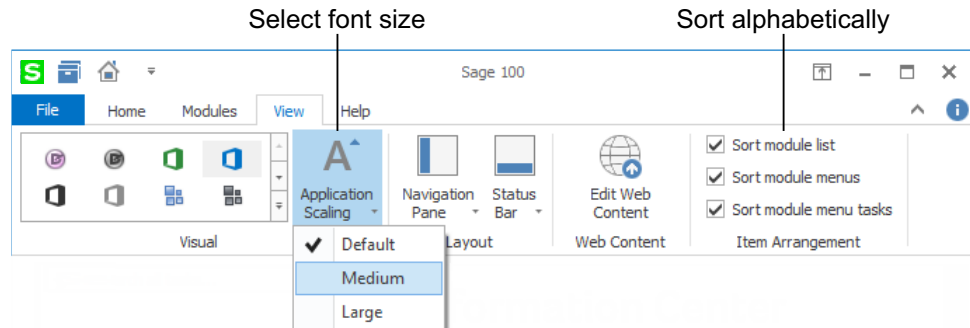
Select font size

Sort alphabetically

S

Sage 100

File Home Modules View Help

Application Scaling

Navigation Pane

Status Bar

Edit Web Content

Sort module list

Sort module menus

Sort module menu tasks

Visual

Layout

Web Content

Item Arrangement

Default

Medium

Large